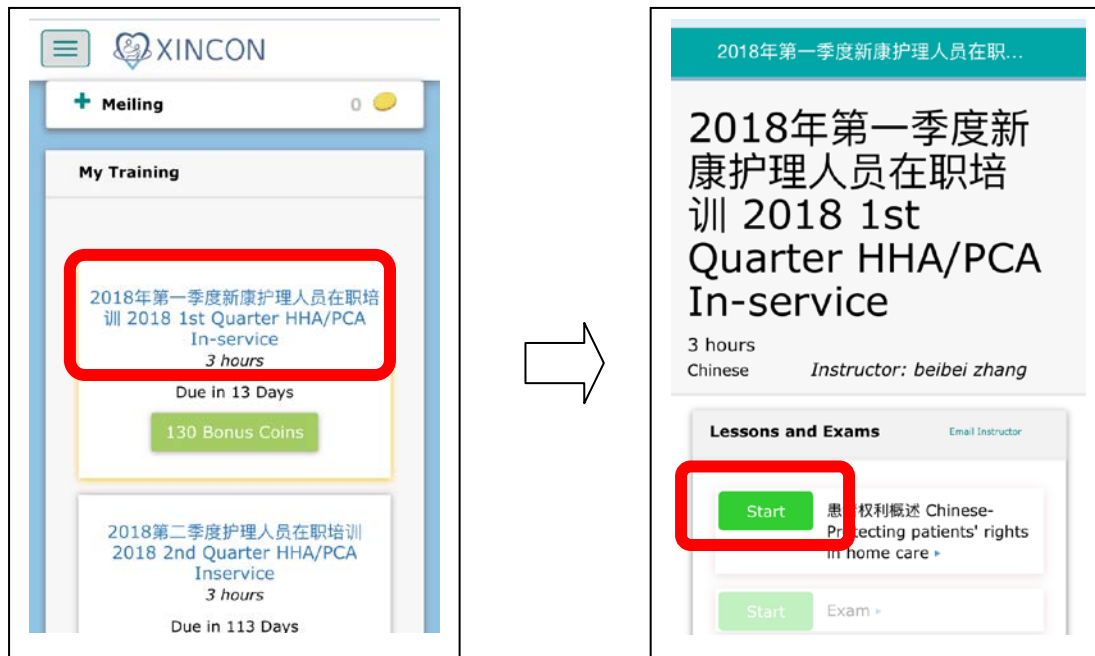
XINCON

Meiling 0

My Training

2018年第一季度新康护理人员在职培训 2018 1st Quarter HHA/PCA In-service
3 hours
Due in 13 Days
130 Bonus Coins

2018第二季度护理人员在职培训 2018 2nd Quarter HHA/PCA Inservice
3 hours
Due in 113 Days

2018年第一季度新康护理人员在职...

2018年第一季度新康护理人员在职培训 2018 1st Quarter HHA/PCA In-service

3 hours
Chinese Instructor: beibei zhang

Lessons and Exams Email Instructor

Start 患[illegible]权利概述 Chinese-Protecting patients' rights in home care ▸

Start Exam ▸